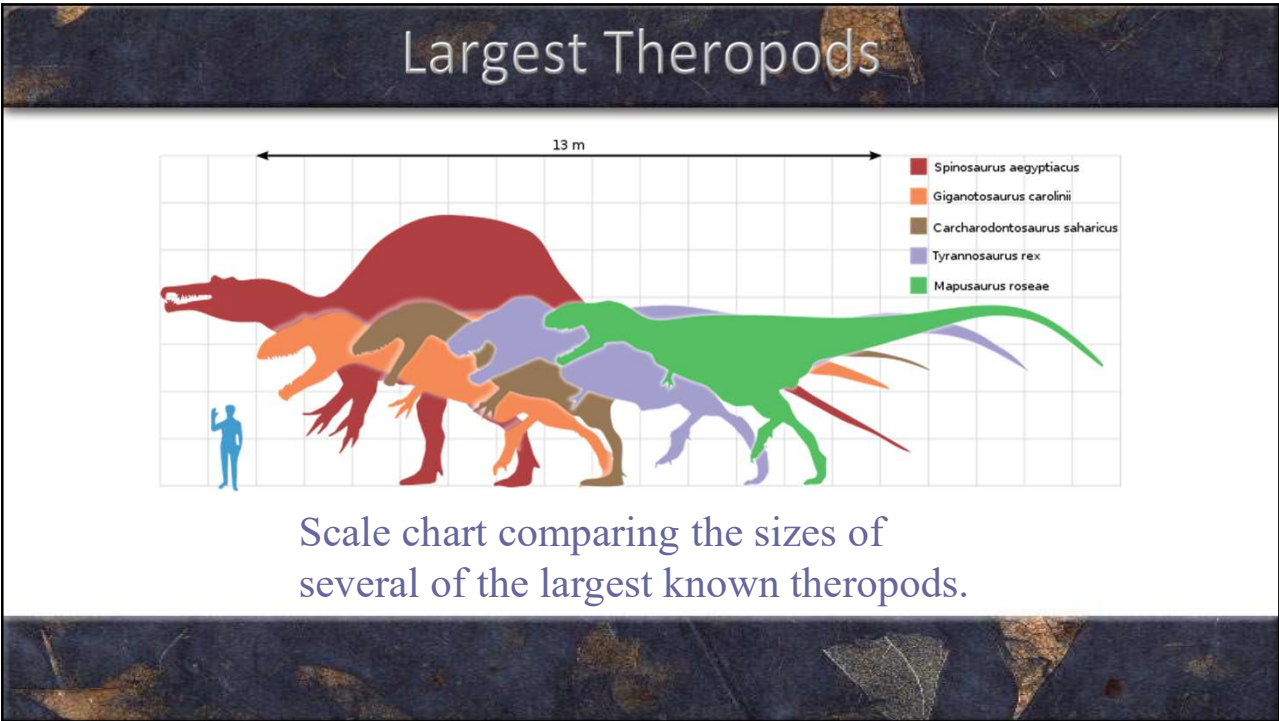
Largest Theropods

13 m

Spinosaurus aegyptiacus
Giganotosaurus carolinii
Carcharodontosaurus saharicus
Tyrannosaurus rex
Mapusaurus roseae

Scale chart comparing the sizes of several of the largest known theropods.